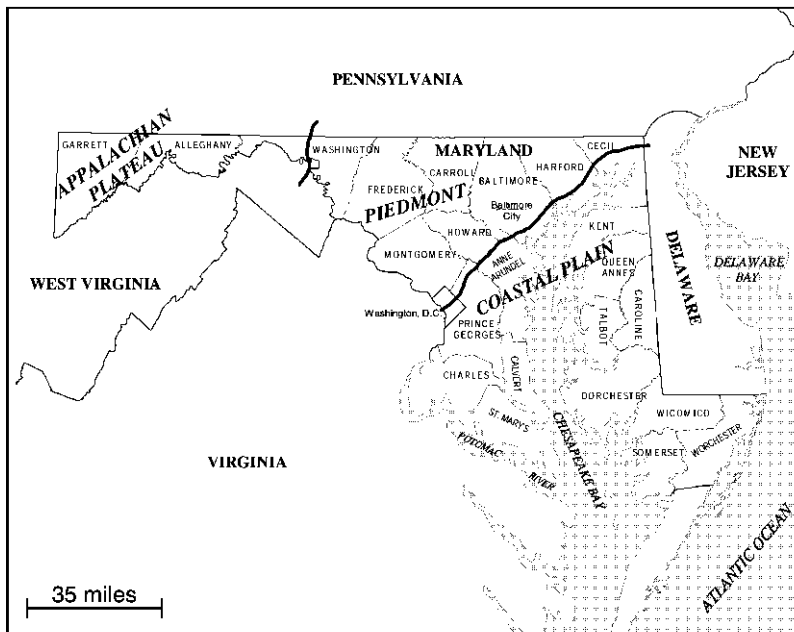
PENNSYLVANIA

GARRETT
ALLEGHANY
APPALACHIAN PLATEAU
WASHINGTON
MARYLAND
CECIL
HARFORD
NEW JERSEY
CARROLL
BALTIMORE
FREDERICK
PIEDMONT
Baltimore City
KENT
HOWARD
DELAWARE
DELAWARE BAY
MONTGOMERY
ANNE ARUNDEL
COASTAL PLAIN
QUEEN ANNES
WEST VIRGINIA
Washington, D.C.
PRINCE GEORGES
TALBOT
CAROLINE
CHARLES
CALVERT
DORCHESTER
ST. MARY'S
CHESAPEAKE BAY
WICOMICO
POTOMAC RIVER
SOMERSET
WORCESTER
VIRGINIA
ATLANTIC OCEAN
35 miles